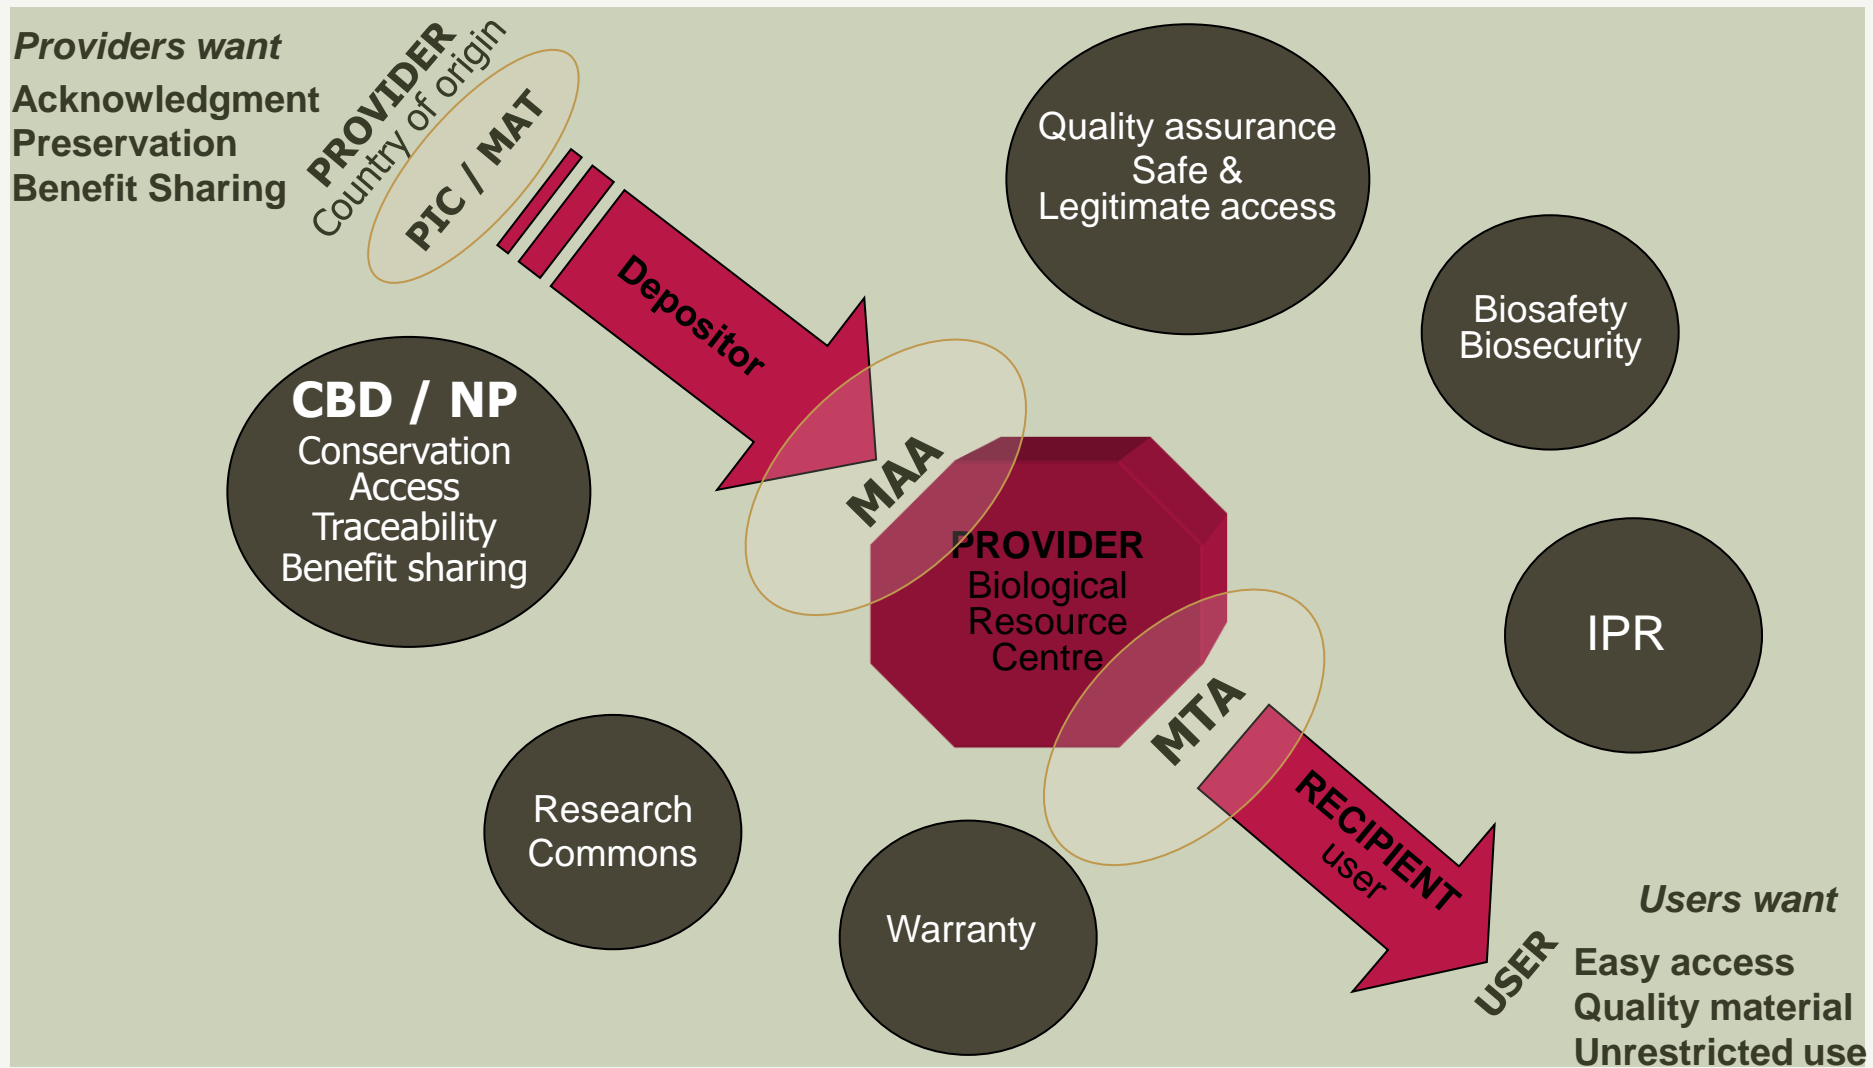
Providers want
Acknowledgment
Preservation
Benefit Sharing

PROVIDER
Country of origin
PIC / MAT

Depositor

Quality assurance
Safe &
Legitimate access

Biosafety
Biosecurity

CBD / NP
Conservation
Access
Traceability
Benefit sharing

MAA

PROVIDER
Biological
Resource
Centre

IPR

MTA

RECIPIENT
user

Research
Commons

Warranty

Users want
USER
Easy access
Quality material
Unrestricted use